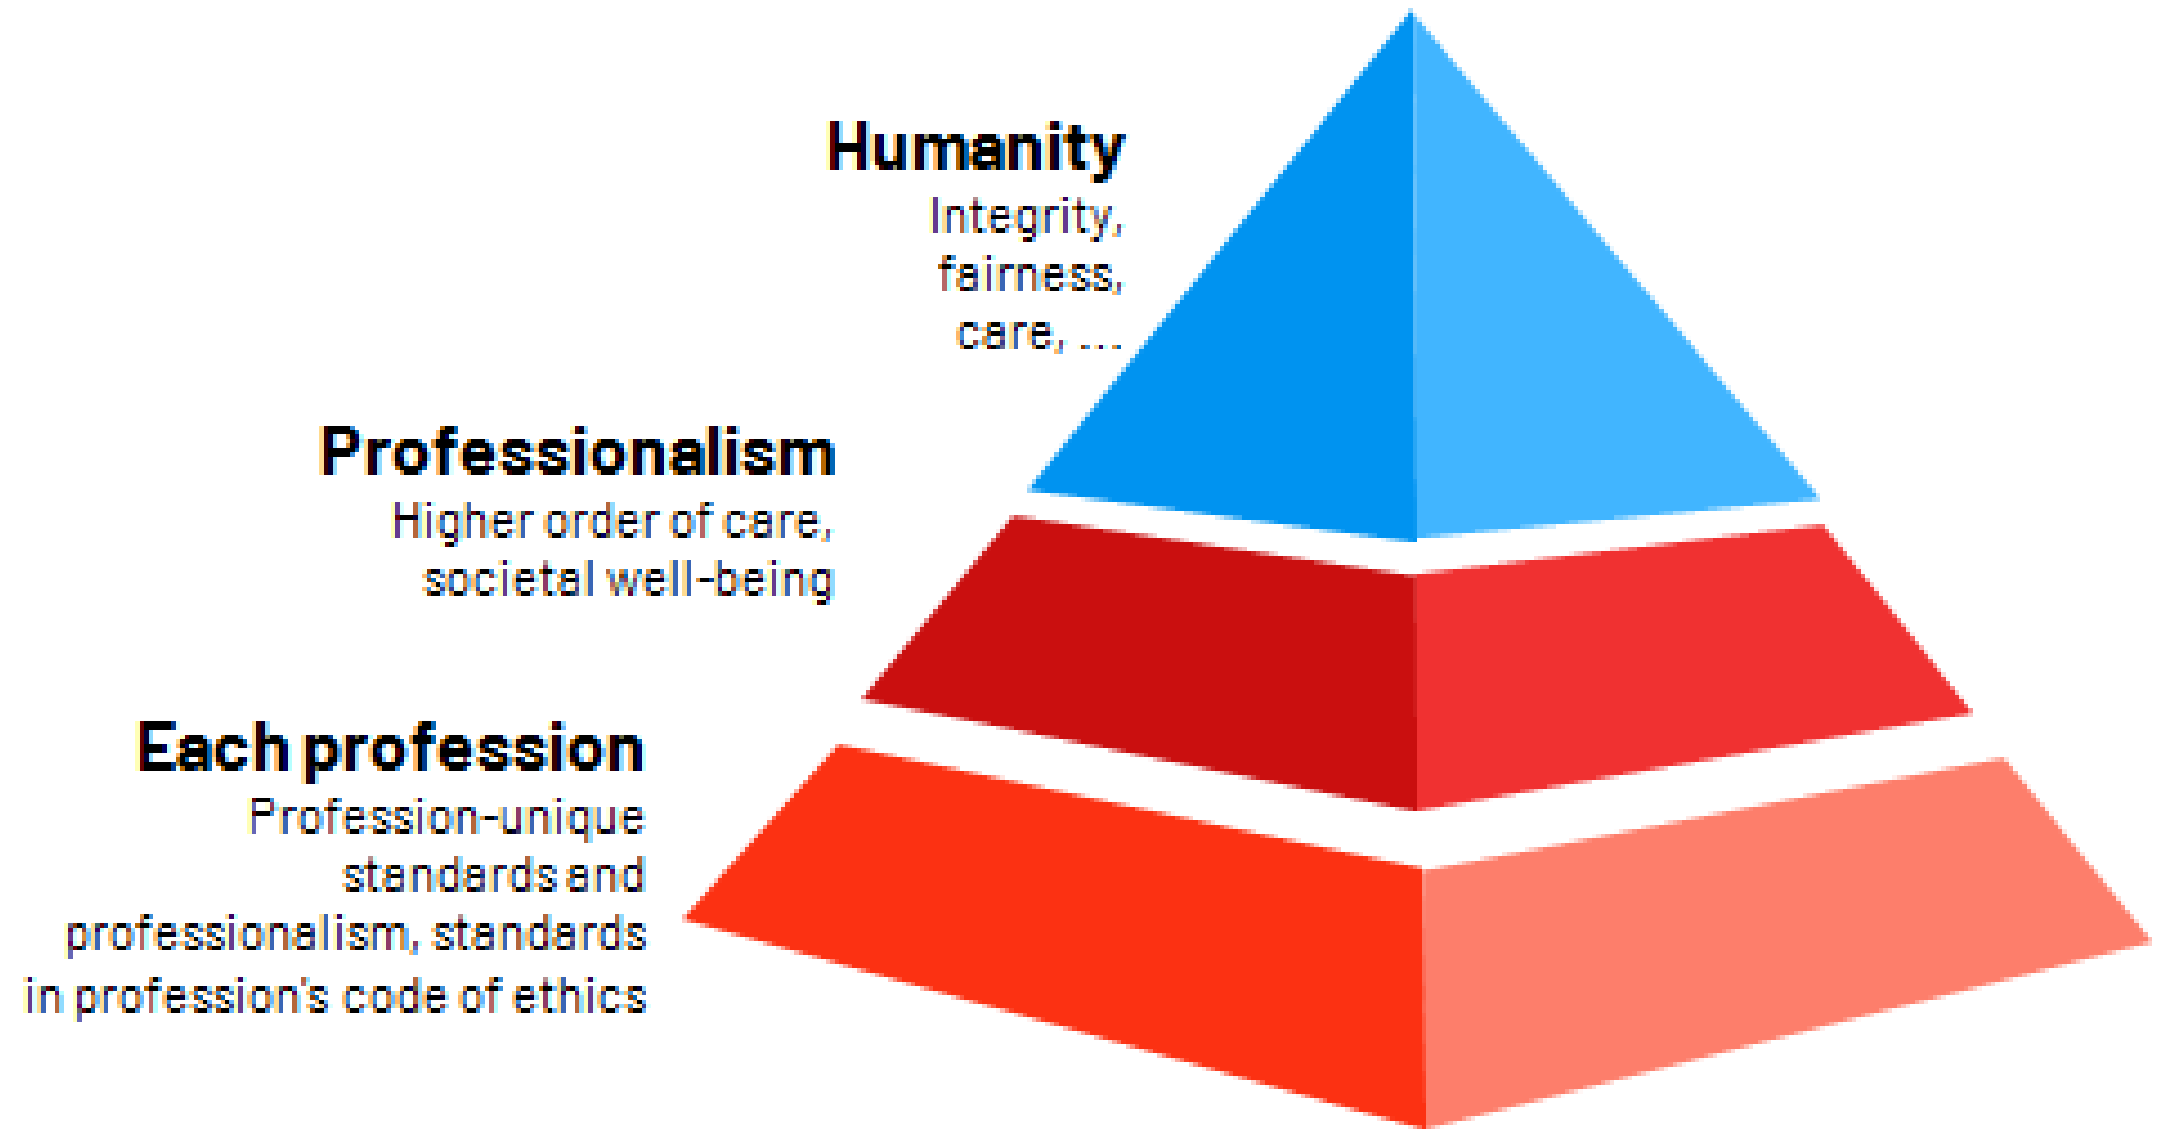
Humanity
Integrity, fairness, care, ...

Professionalism
Higher order of care, societal well-being

Each profession
Profession-unique standards and professionalism, standards in profession's code of ethics